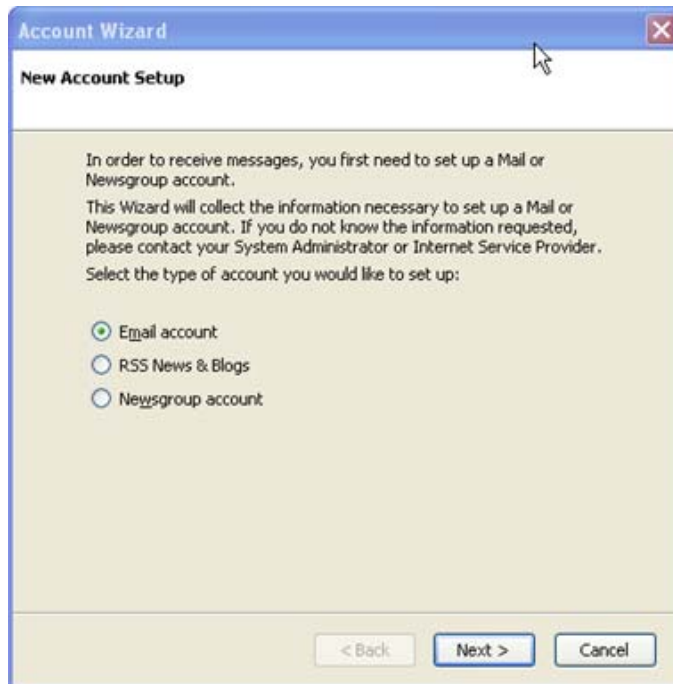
Account Wizard

New Account Setup

In order to receive messages, you first need to set up a Mail or Newsgroup account.

This Wizard will collect the information necessary to set up a Mail or Newsgroup account. If you do not know the information requested, please contact your System Administrator or Internet Service Provider.

Select the type of account you would like to set up:

Email account

RSS News & Blogs

Newsgroup account

< Back

Next >

Cancel